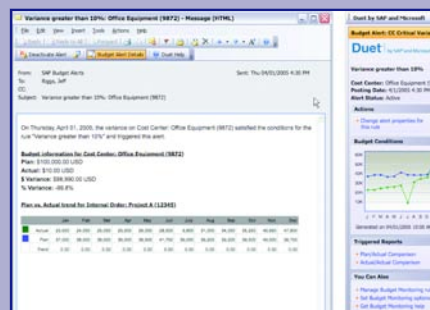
Variance greater than 10%: Office Equipment (9872) - Message (HTML)

File Edit View Insert Tools Actions Help

Deactivate Alert | Budget Alert Details | Duet Help

From: SAP Budget Alerts
To: Riggs, Jeff
CC:
Subject: Variance greater than 10%: Office Equipment (9872)

Sent: Thu 04/01/2005 4:30 PM

On Thursday April 01, 2005, the variance on Cost Center: Office Equipment (9872) satisfied the conditions for the rule "Variance greater than 10%" and triggered this alert.

Budget information for Cost Center: Office Equipment (9872)
Plan: $100,000.00 USD
Actual: $10.00 USD
$ Variance: $99,990.00 USD
% Variance: -99.8%

Plan vs. Actual trend for Internal Order: Project A (12345)

| | Jan | Feb | Mar | Apr | May | Jun | Jul | Aug | Sep | Oct | Nov | Dec |
|---|---|---|---|---|---|---|---|---|---|---|---|---|
| Actual | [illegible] | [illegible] | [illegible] | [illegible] | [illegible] | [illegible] | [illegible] | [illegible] | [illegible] | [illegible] | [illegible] | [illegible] |
| Plan | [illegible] | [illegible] | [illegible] | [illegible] | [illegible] | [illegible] | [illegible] | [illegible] | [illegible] | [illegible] | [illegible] | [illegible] |
| Trend | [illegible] | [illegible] | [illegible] | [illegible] | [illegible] | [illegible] | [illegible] | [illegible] | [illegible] | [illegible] | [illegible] | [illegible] |

Duet by SAP and Microsoft

Budget Alert: CC Critical Varia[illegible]

Duet by SAP and Microsoft

Variance greater than 10%

Cost Center: Office Equipment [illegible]
Posting Date: 4/1/2005 4:30 PM
Alert Status: Active

Actions

Change alert properties for this rule

Budget Conditions

Generated on 04/01/2005 10:00 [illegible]

Triggered Reports

Plan/Actual Comparison
Actual/Actual Comparison

You Can Also

Manage Budget Monitoring rul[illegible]
Set Budget Monitoring option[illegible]
Get Budget Monitoring help